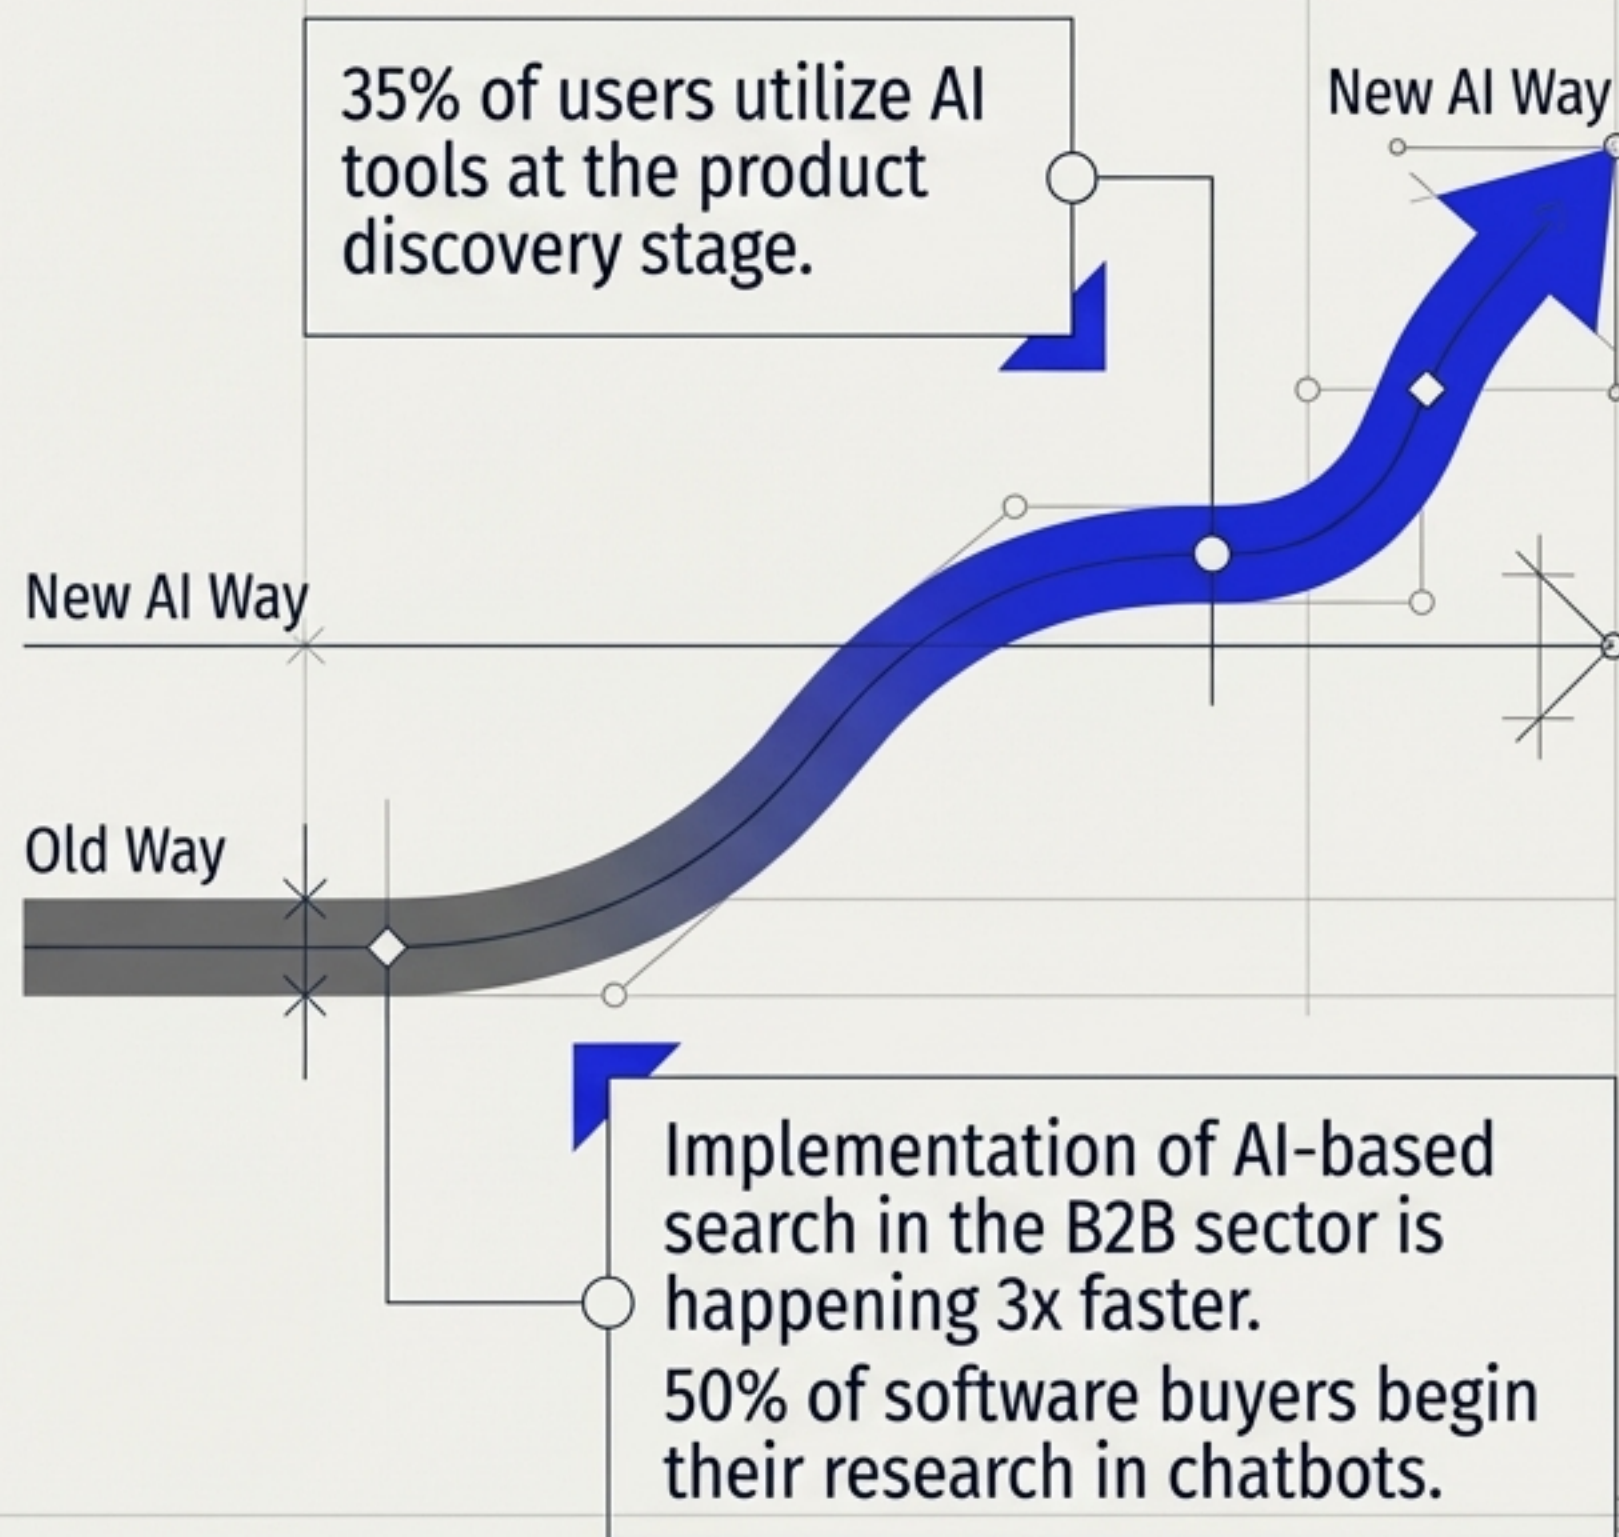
35% of users utilize AI tools at the product discovery stage.

New AI Way

New AI Way

Old Way

Implementation of AI-based search in the B2B sector is happening 3x faster.
50% of software buyers begin their research in chatbots.